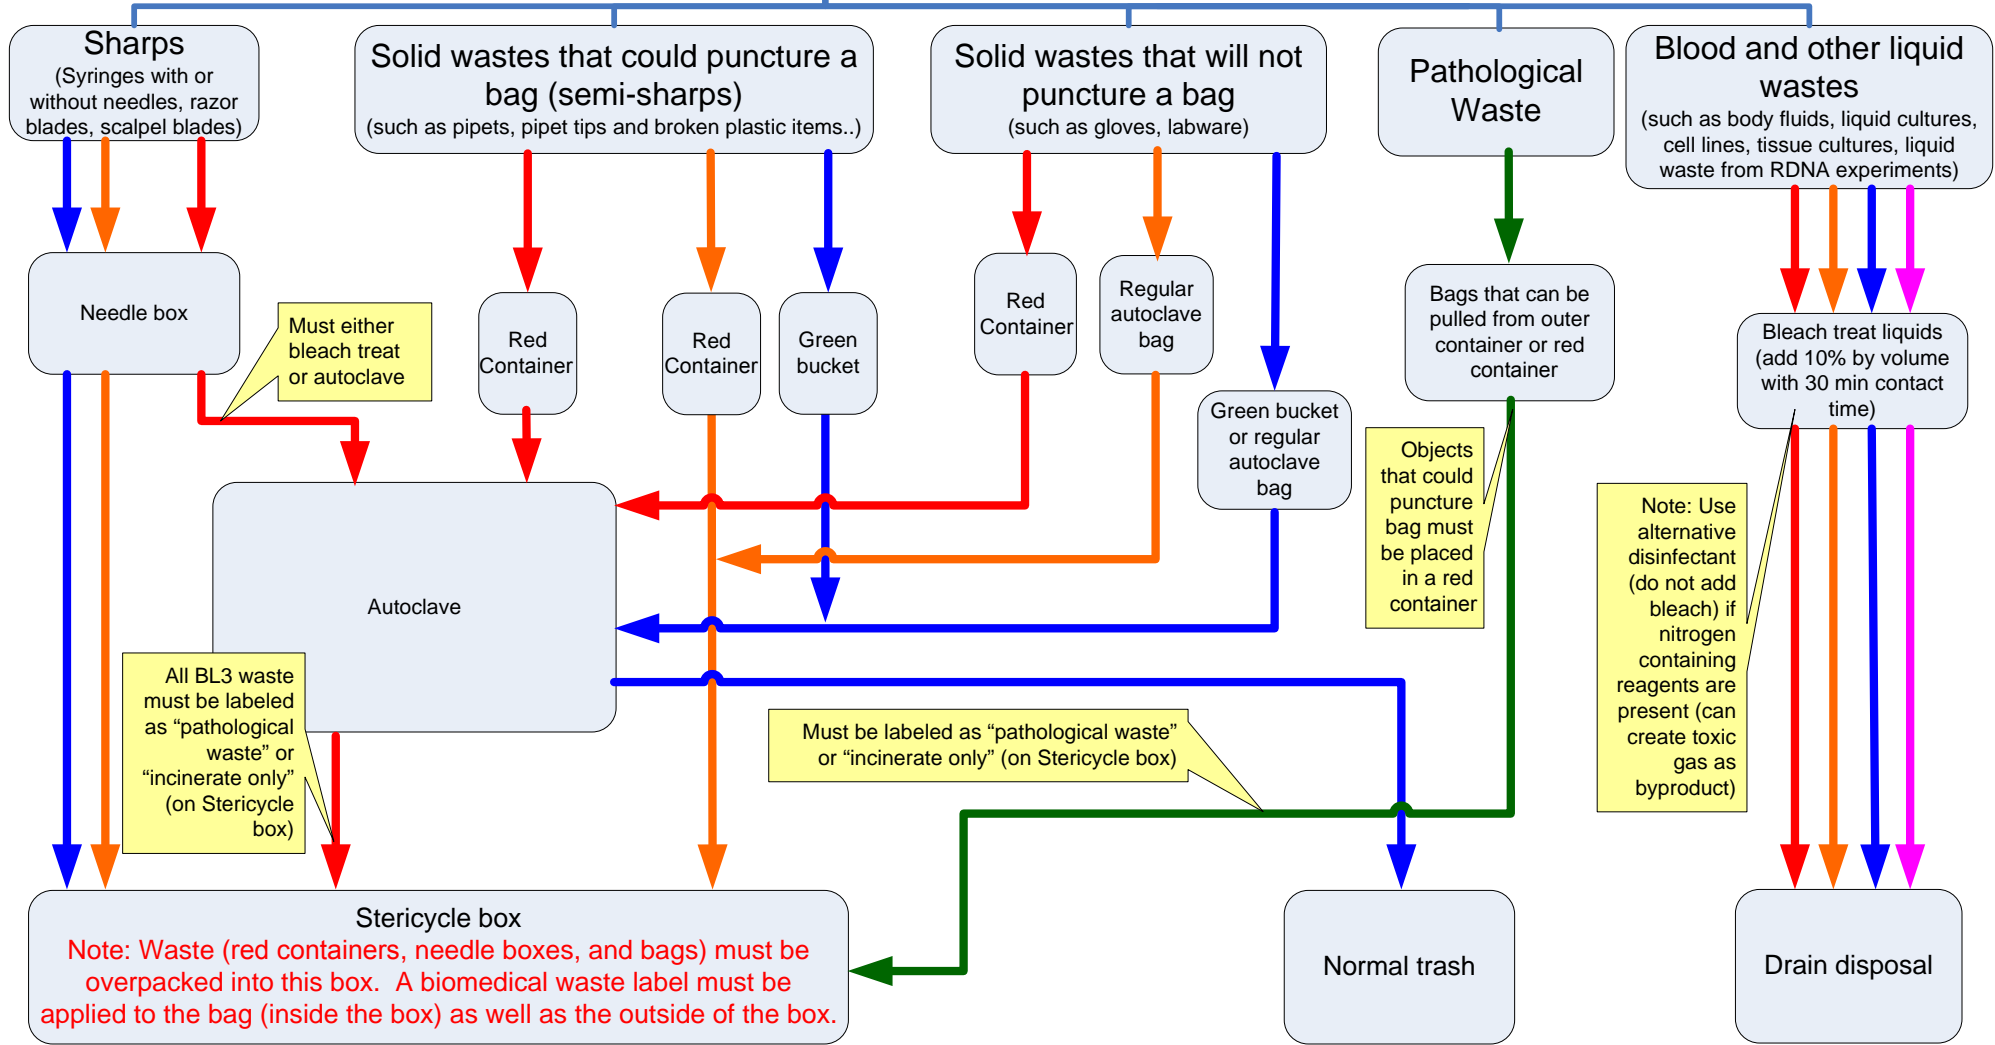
Sharps
(Syringes with or without needles, razor blades, scalpel blades)

Solid wastes that could puncture a bag (semi-sharps)
(such as pipets, pipet tips and broken plastic items..)

Solid wastes that will not puncture a bag
(such as gloves, labware)

Pathological Waste

Blood and other liquid wastes
(such as body fluids, liquid cultures, cell lines, tissue cultures, liquid waste from RDNA experiments)

Needle box

Must either bleach treat or autoclave

Red Container

Red Container

Green bucket

Red Container

Regular autoclave bag

Green bucket or regular autoclave bag

Bags that can be pulled from outer container or red container

Bleach treat liquids (add 10% by volume with 30 min contact time)

Objects that could puncture bag must be placed in a red container

Note: Use alternative disinfectant (do not add bleach) if nitrogen containing reagents are present (can create toxic gas as byproduct)

Autoclave

All BL3 waste must be labeled as “pathological waste” or “incinerate only” (on Stericycle box)

Must be labeled as “pathological waste” or “incinerate only” (on Stericycle box)

Stericycle box
Note: Waste (red containers, needle boxes, and bags) must be overpacked into this box. A biomedical waste label must be applied to the bag (inside the box) as well as the outside of the box.

Normal trash

Drain disposal